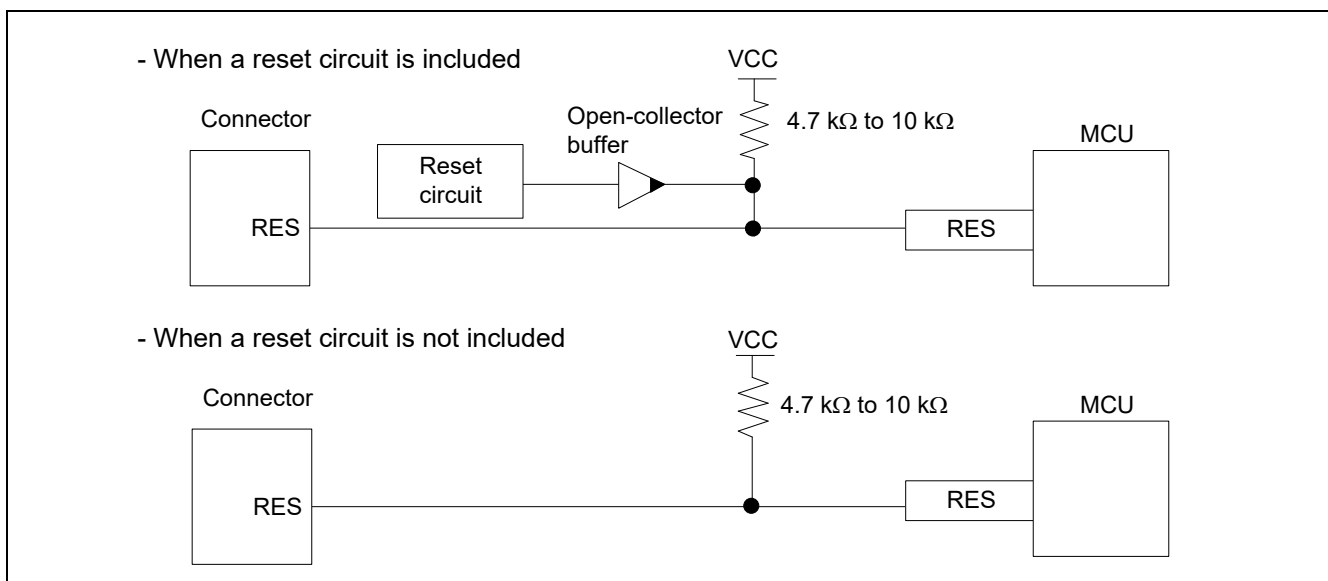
- When a reset circuit is included

VCC

Connector

Open-collector buffer

4.7 kΩ to 10 kΩ

MCU

Reset circuit

RES

RES

- When a reset circuit is not included

VCC

Connector

4.7 kΩ to 10 kΩ

MCU

RES

RES